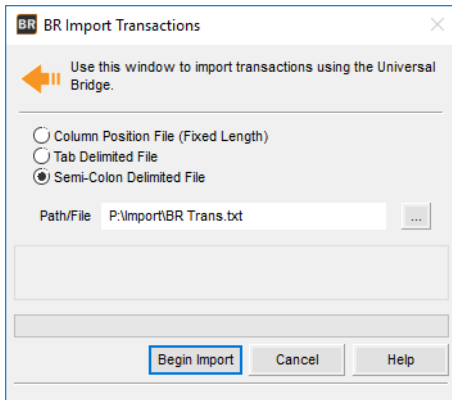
BR BR Import Transactions

Use this window to import transactions using the Universal Bridge.

Column Position File (Fixed Length)
Tab Delimited File
Semi-Colon Delimited File

Path/File P:\Import\BR Trans.txt ...

Begin Import Cancel Help